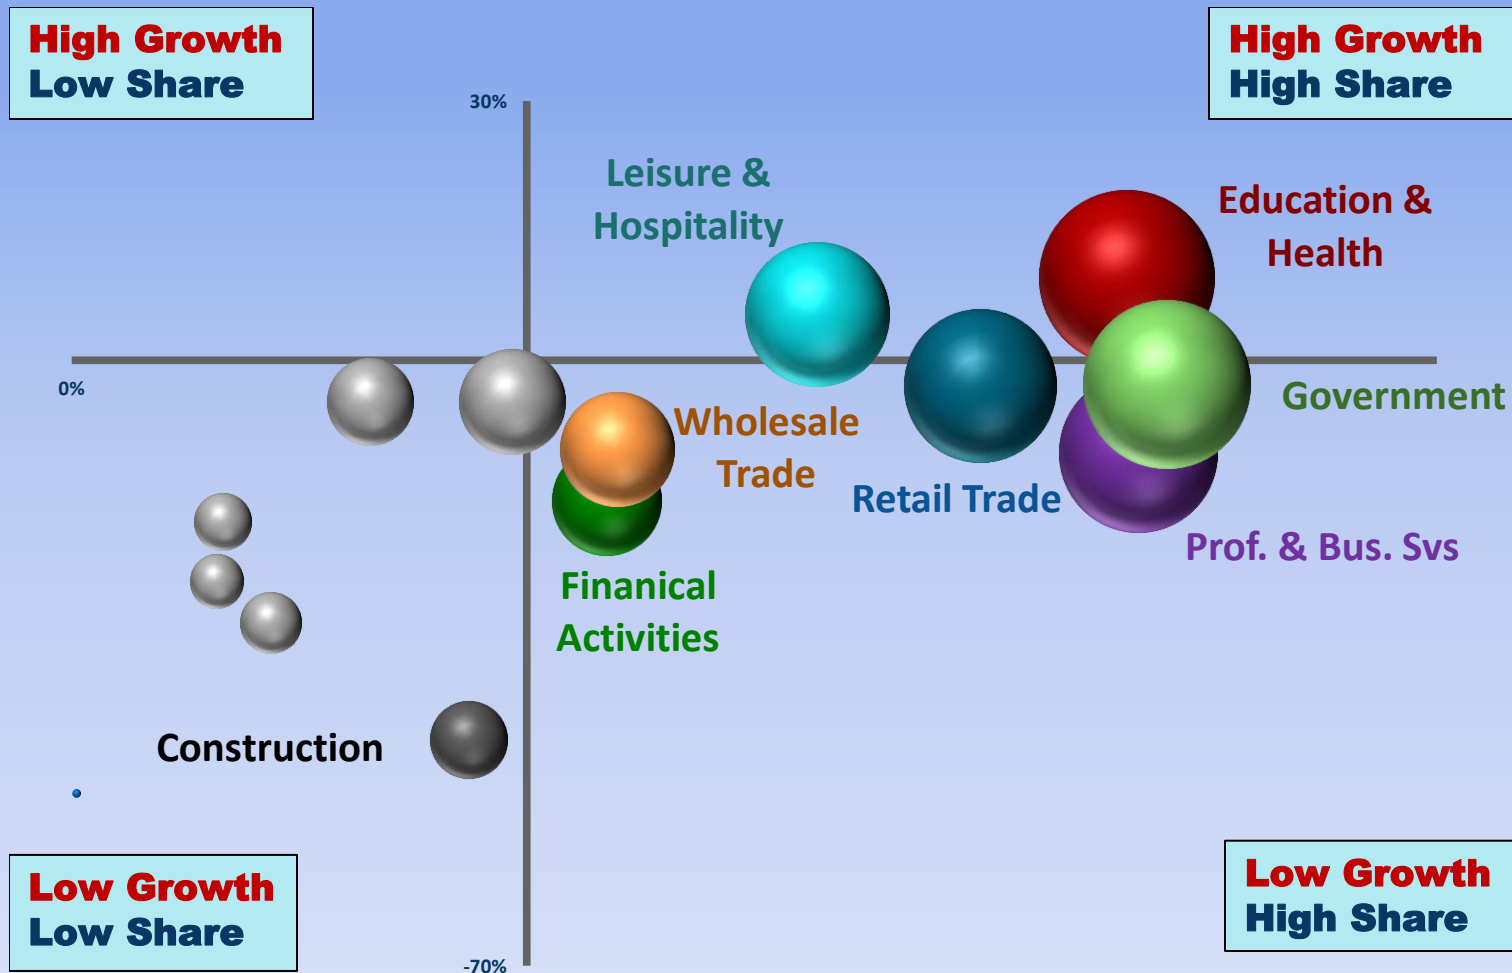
High Growth
Low Share

High Growth
High Share

30%

Leisure &
Hospitality

Education &
Health

0%

Government

Wholesale
Trade

Retail Trade

Prof. & Bus. Svs

Finanical
Activities

Construction

Low Growth
Low Share

Low Growth
High Share

-70%